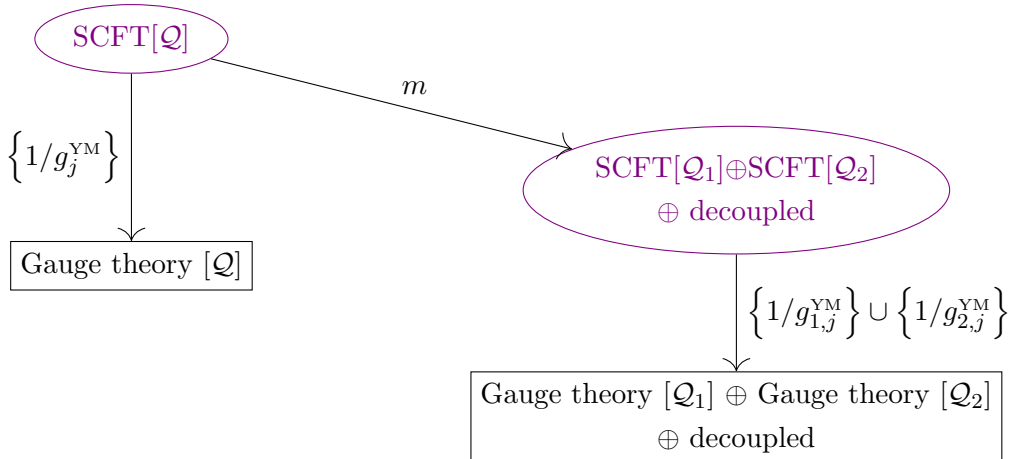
SCFT$[\mathcal{Q}]$

$m$

$\left\{1/g_j^{\text{YM}}\right\}$

SCFT$[\mathcal{Q}_1]\oplus$SCFT$[\mathcal{Q}_2]$
$\oplus$ decoupled

Gauge theory $[\mathcal{Q}]$

$\left\{1/g_{1,j}^{\text{YM}}\right\} \cup \left\{1/g_{2,j}^{\text{YM}}\right\}$

Gauge theory $[\mathcal{Q}_1]$ $\oplus$ Gauge theory $[\mathcal{Q}_2]$
$\oplus$ decoupled